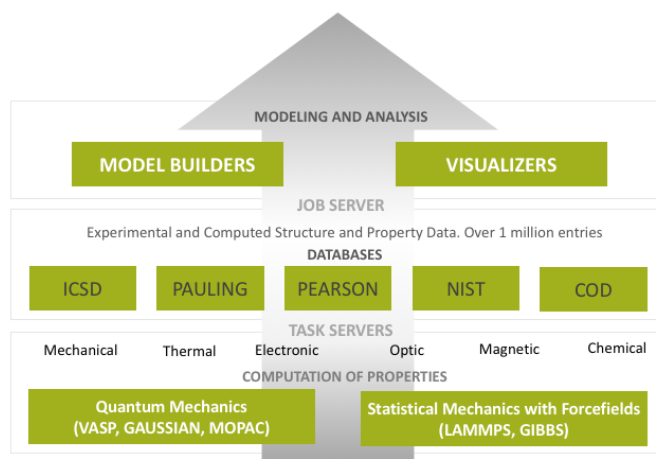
MODELING AND ANALYSIS

MODEL BUILDERS

VISUALIZERS

JOB SERVER

Experimental and Computed Structure and Property Data. Over 1 million entries

DATABASES

ICSD

PAULING

PEARSON

NIST

COD

TASK SERVERS

Mechanical

Thermal

Electronic

Optic

Magnetic

Chemical

COMPUTATION OF PROPERTIES

Quantum Mechanics (VASP, GAUSSIAN, MOPAC)

Statistical Mechanics with Forcefields (LAMMPS, GIBBS)